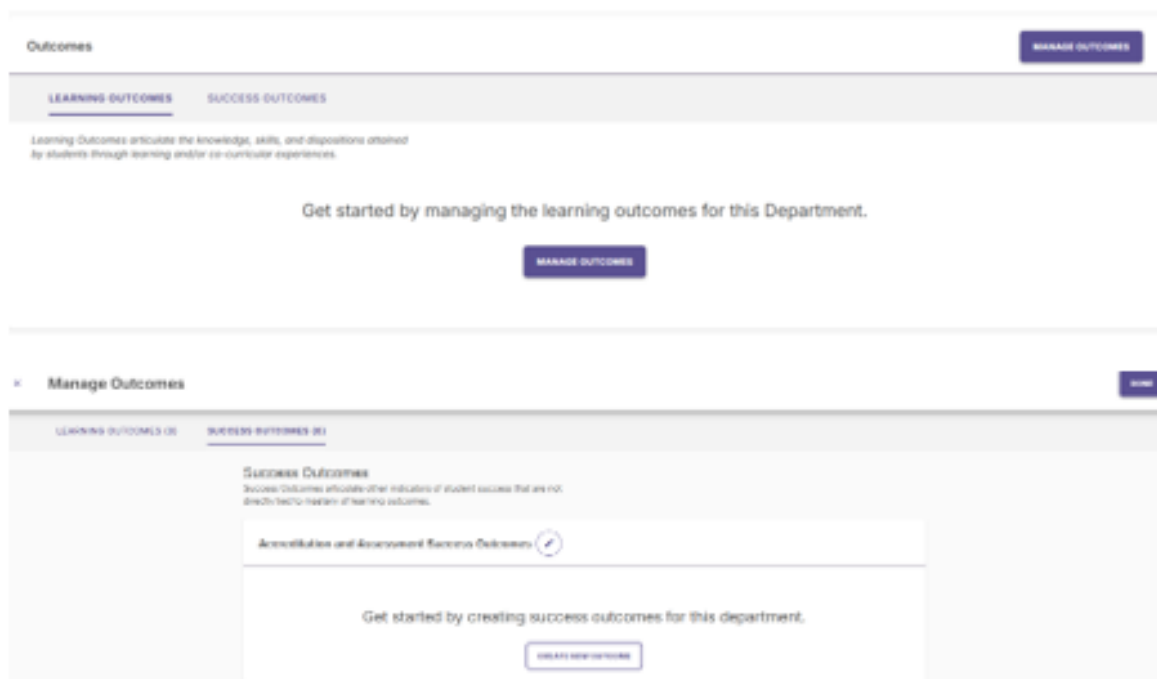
Outcomes

MANAGE OUTCOMES

LEARNING OUTCOMES

SUCCESS OUTCOMES

Learning Outcomes articulate the knowledge, skills, and dispositions attained by students through learning and/or co-curricular experiences.

Get started by managing the learning outcomes for this Department.

MANAGE OUTCOMES

×

Manage Outcomes

DONE

LEARNING OUTCOMES (3)

SUCCESS OUTCOMES (0)

Success Outcomes

Success Outcomes articulate other indicators of student success that are not directly tied to mastery of learning outcomes.

Accreditation and Assessment Success Outcomes

Get started by creating success outcomes for this department.

CREATE NEW OUTCOME